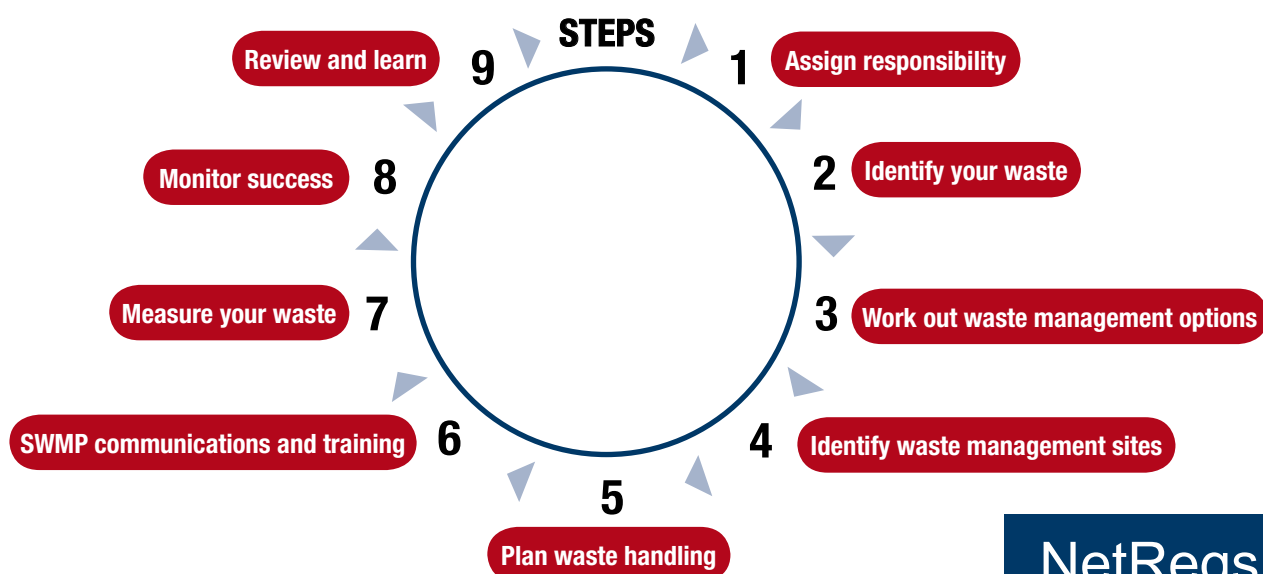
STEPS

1 Assign responsibility

2 Identify your waste

3 Work out waste management options

4 Identify waste management sites

5 Plan waste handling

6 SWMP communications and training

7 Measure your waste

8 Monitor success

9 Review and learn

NetRegs